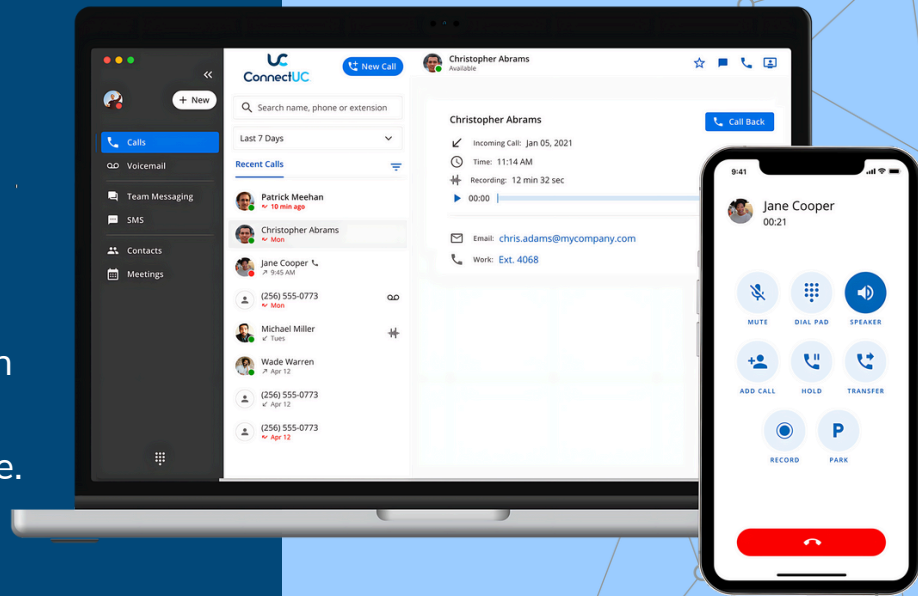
n

e.

+ New

Calls

Voicemail

Team Messaging

SMS

Contacts

Meetings

UC ConnectUC

New Call

Search name, phone or extension

Last 7 Days

Recent Calls

Patrick Meehan
10 min ago

Christopher Abrams
Mon

Jane Cooper
9:45 AM

(256) 555-0773
Mon

Michael Miller
Tues

Wade Warren
Apr 12

(256) 555-0773
Apr 12

(256) 555-0773
Apr 12

Christopher Abrams
Available

Christopher Abrams

Call Back

Incoming Call: Jan 05, 2021

Time: 11:14 AM

Recording: 12 min 32 sec

00:00

Email: chris.adams@mycompany.com

Work: Ext. 4068

9:41

Jane Cooper
00:21

MUTE

DIAL PAD

SPEAKER

ADD CALL

HOLD

TRANSFER

RECORD

P
PARK